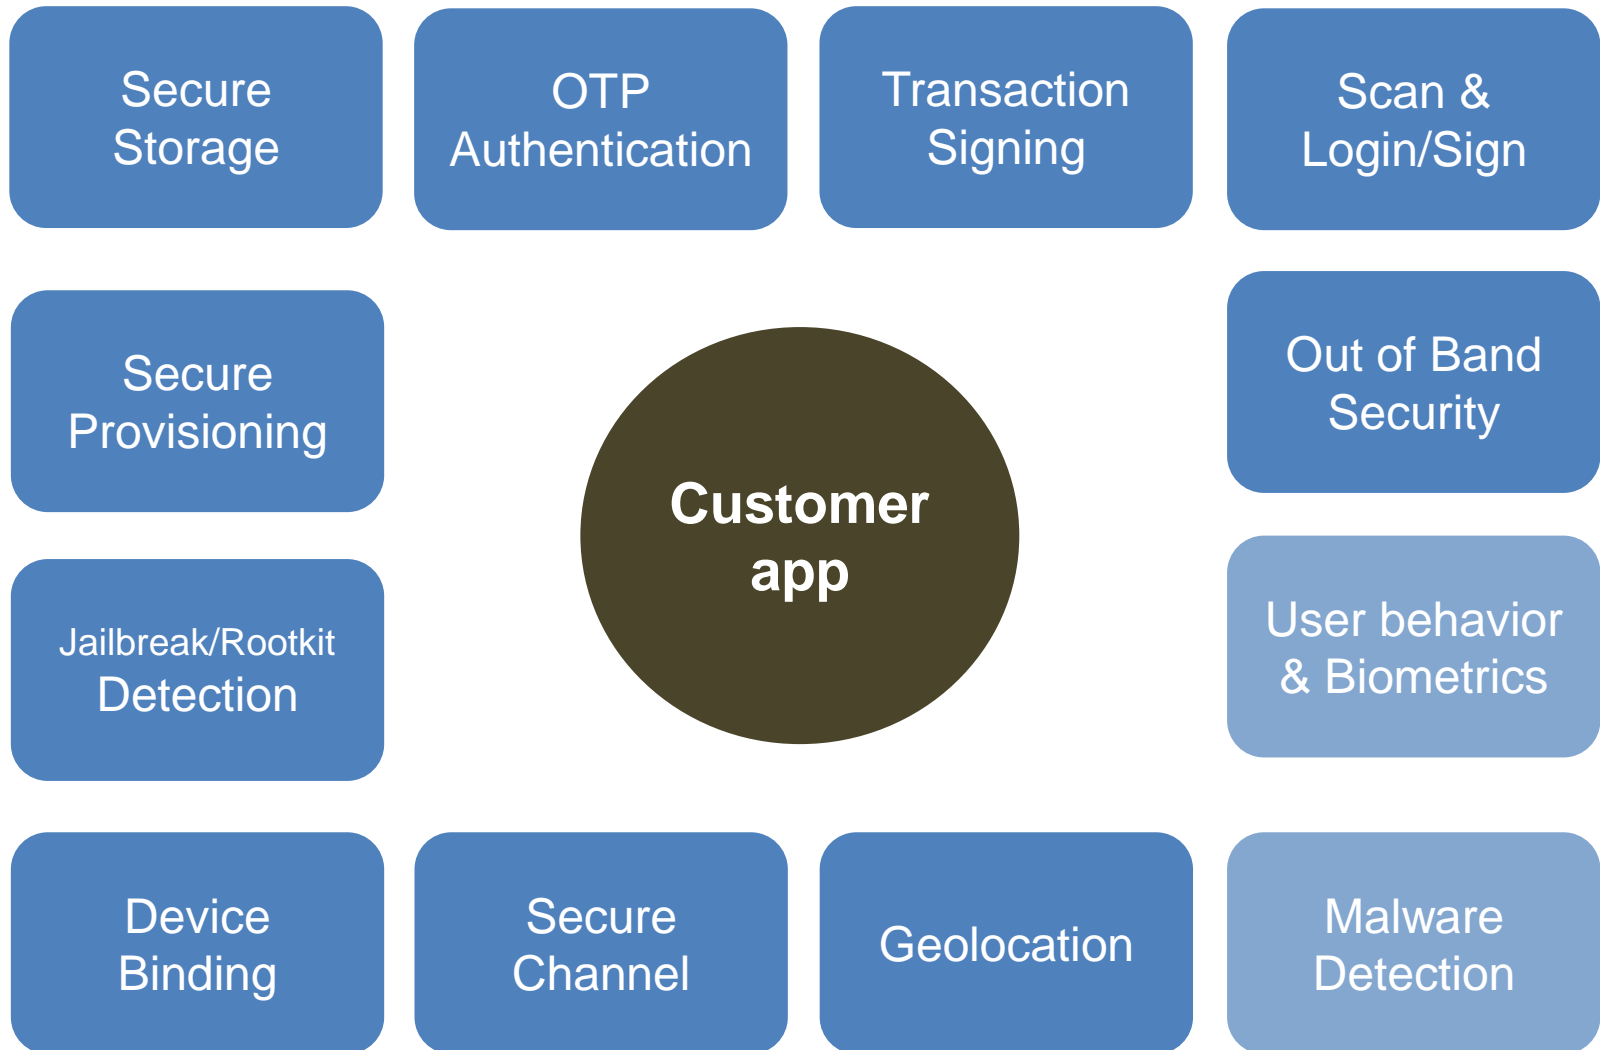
Secure Storage

OTP Authentication

Transaction Signing

Scan & Login/Sign

Secure Provisioning

Customer app

Out of Band Security

Jailbreak/Rootkit Detection

User behavior & Biometrics

Device Binding

Secure Channel

Geolocation

Malware Detection